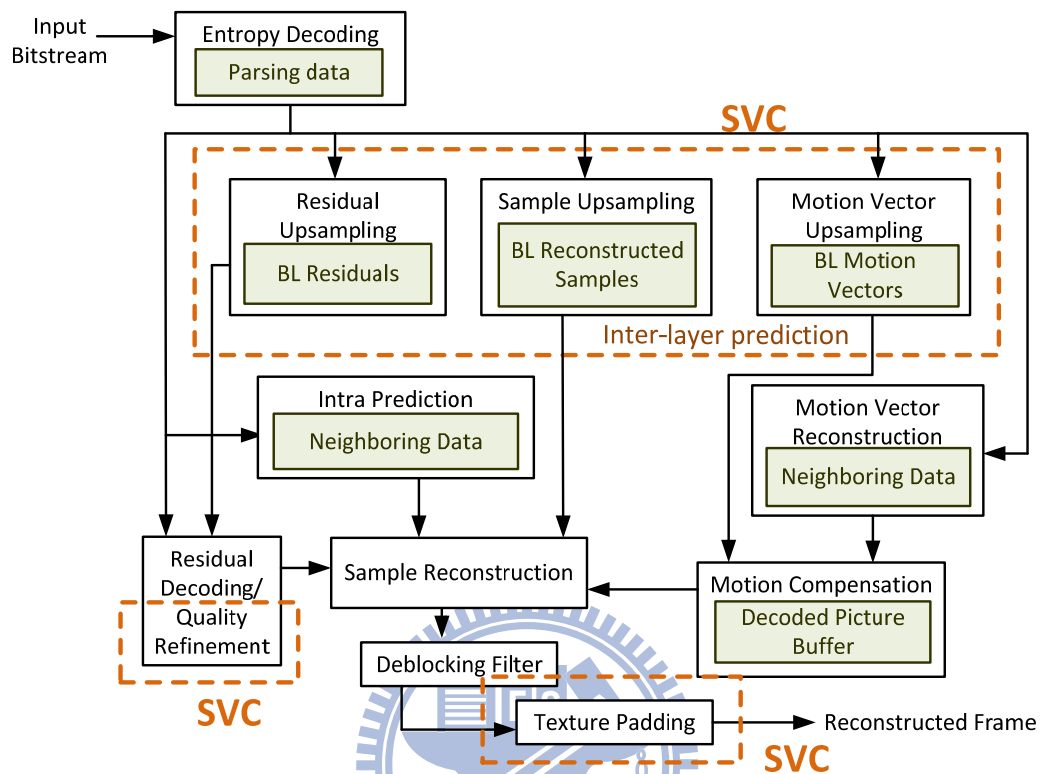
Input Bitstream

Entropy Decoding

Parsing data

SVC

Residual Upsampling

BL Residuals

Sample Upsampling

BL Reconstructed Samples

Motion Vector Upsampling

BL Motion Vectors

Inter-layer prediction

Intra Prediction

Neighboring Data

Motion Vector Reconstruction

Neighboring Data

Residual Decoding/ Quality Refinement

Sample Reconstruction

Motion Compensation

Decoded Picture Buffer

Deblocking Filter

SVC

Texture Padding

Reconstructed Frame

SVC